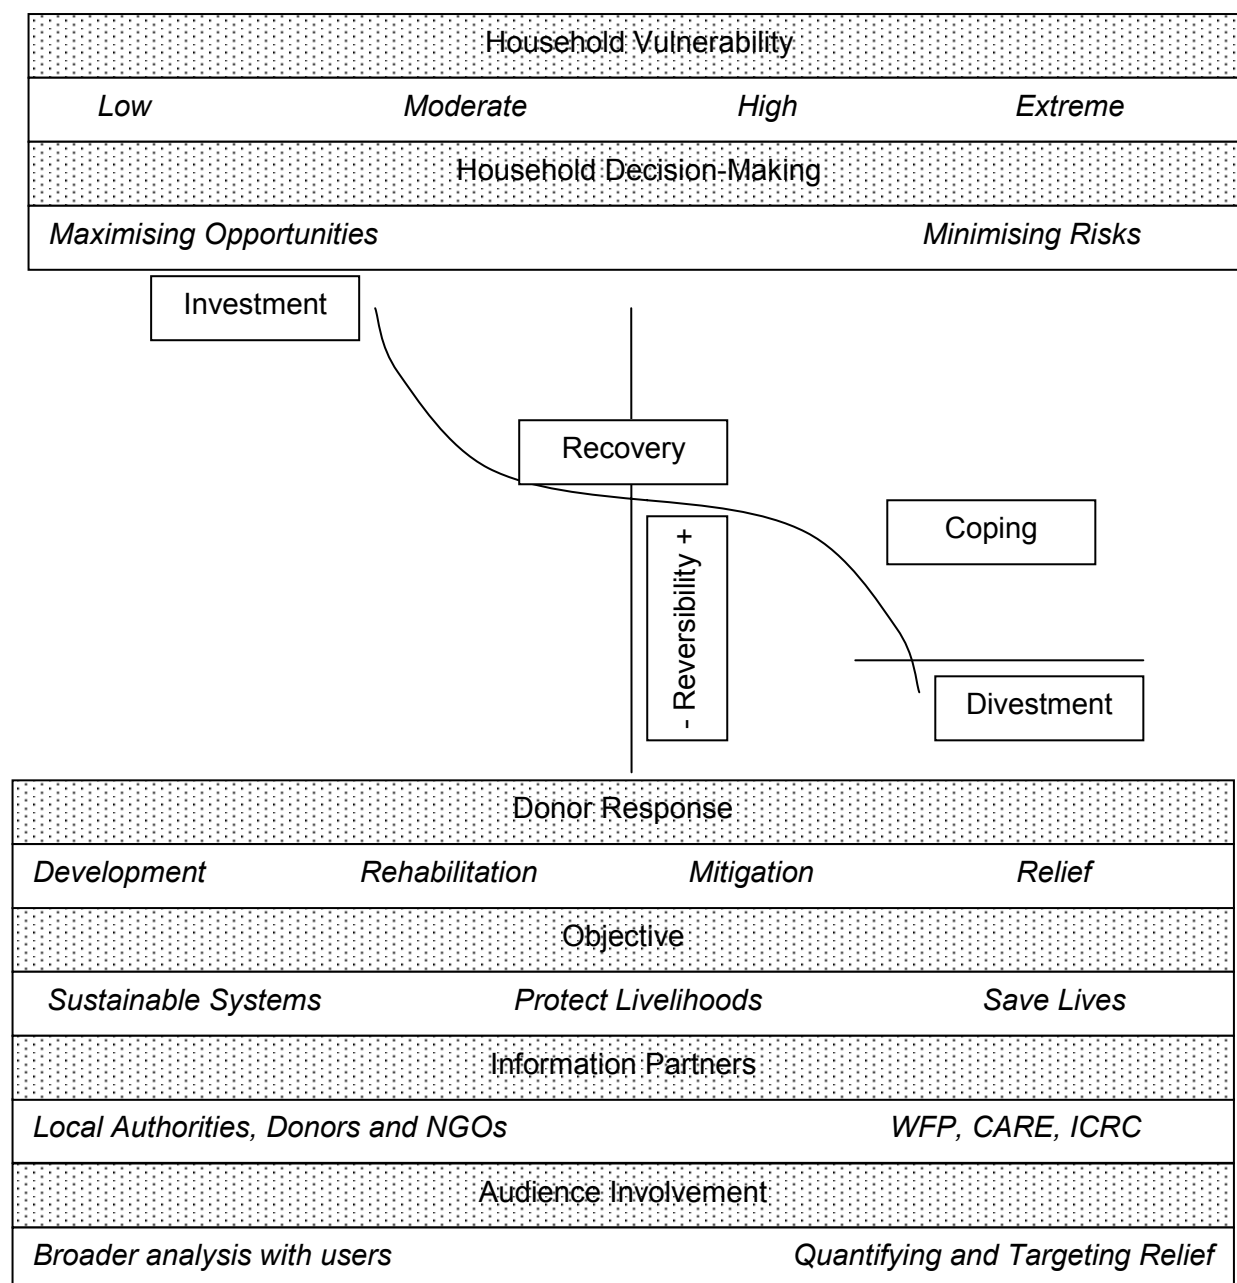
Household Vulnerability

*Low* *Moderate* *High* *Extreme*

Household Decision-Making

*Maximising Opportunities* *Minimising Risks*

Investment

Recovery

Coping

- Reversibility +

Divestment

Donor Response

*Development* *Rehabilitation* *Mitigation* *Relief*

Objective

*Sustainable Systems* *Protect Livelihoods* *Save Lives*

Information Partners

*Local Authorities, Donors and NGOs* *WFP, CARE, ICRC*

Audience Involvement

*Broader analysis with users* *Quantifying and Targeting Relief*